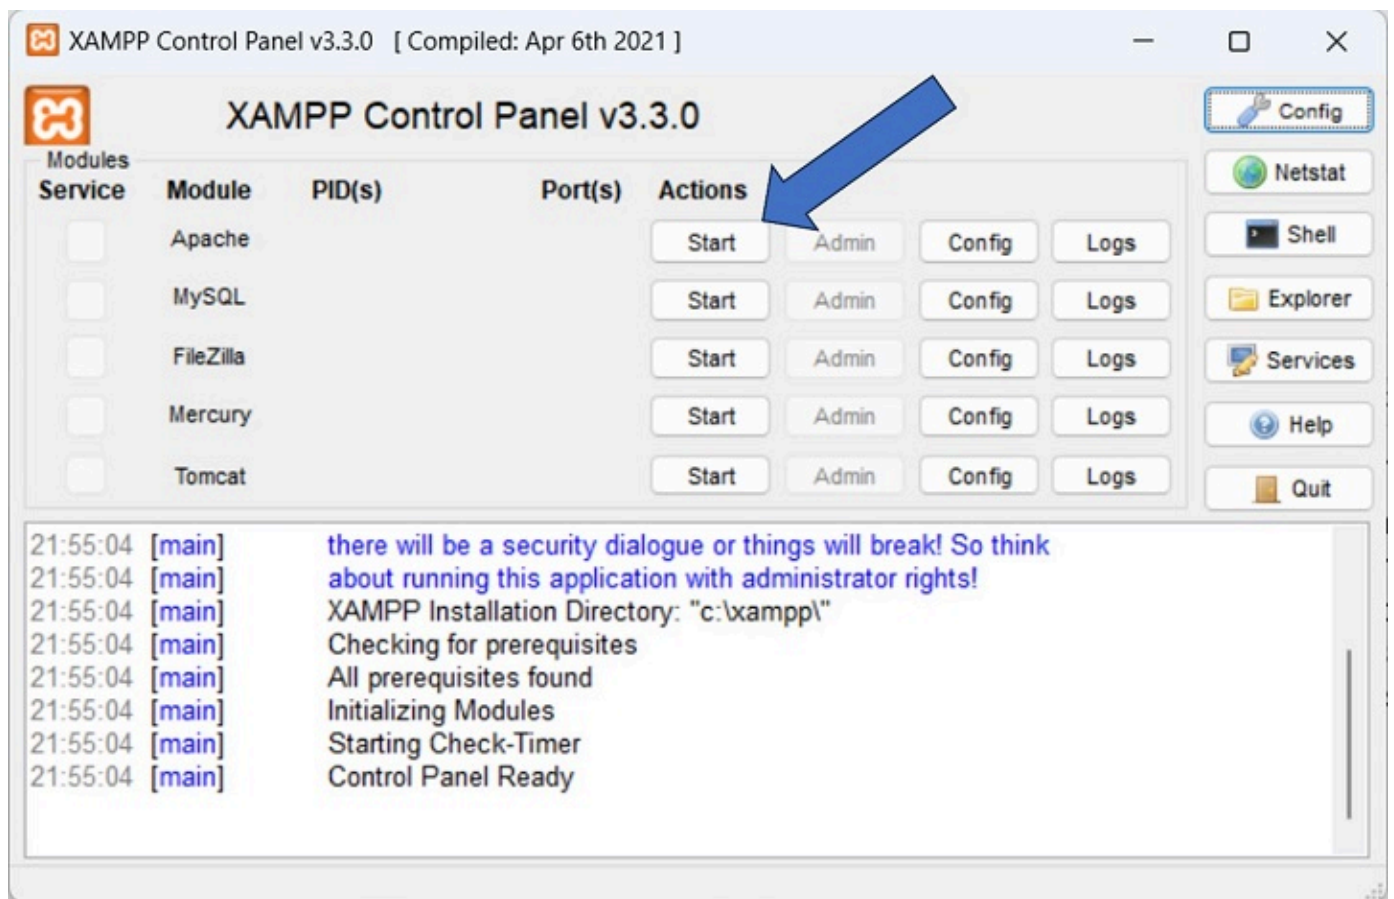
XAMPP Control Panel v3.3.0 [ Compiled: Apr 6th 2021 ]

XAMPP Control Panel v3.3.0

Config
Netstat
Shell
Explorer
Services
Help
Quit

Modules

| Service | Module | PID(s) | Port(s) | Actions | | | |
|---|---|---|---|---|---|---|---|
| | Apache | | | Start | Admin | Config | Logs |
| | MySQL | | | Start | Admin | Config | Logs |
| | FileZilla | | | Start | Admin | Config | Logs |
| | Mercury | | | Start | Admin | Config | Logs |
| | Tomcat | | | Start | Admin | Config | Logs |

21:55:04 [main] there will be a security dialogue or things will break! So think
21:55:04 [main] about running this application with administrator rights!
21:55:04 [main] XAMPP Installation Directory: "c:\xampp\"
21:55:04 [main] Checking for prerequisites
21:55:04 [main] All prerequisites found
21:55:04 [main] Initializing Modules
21:55:04 [main] Starting Check-Timer
21:55:04 [main] Control Panel Ready